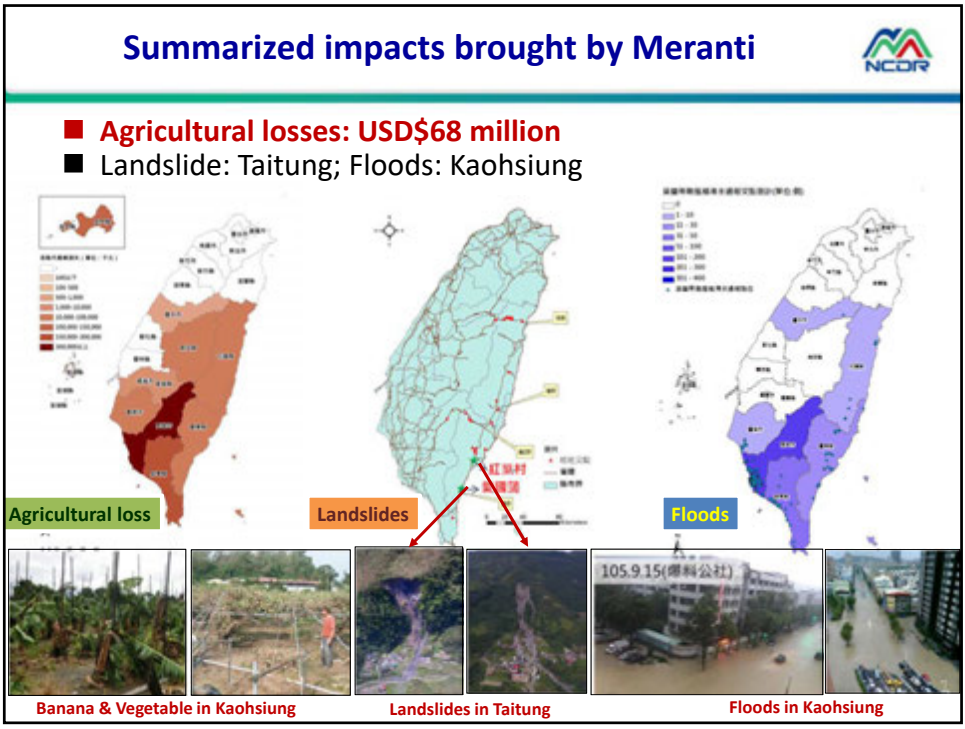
Summarized impacts brought by Meranti

NCDR

Agricultural losses: USD$68 million

Landslide: Taitung; Floods: Kaohsiung

紅葉村

Agricultural loss

Landslides

Floods

105.9.15(鄉科公社)

Banana & Vegetable in Kaohsiung

Landslides in Taitung

Floods in Kaohsiung